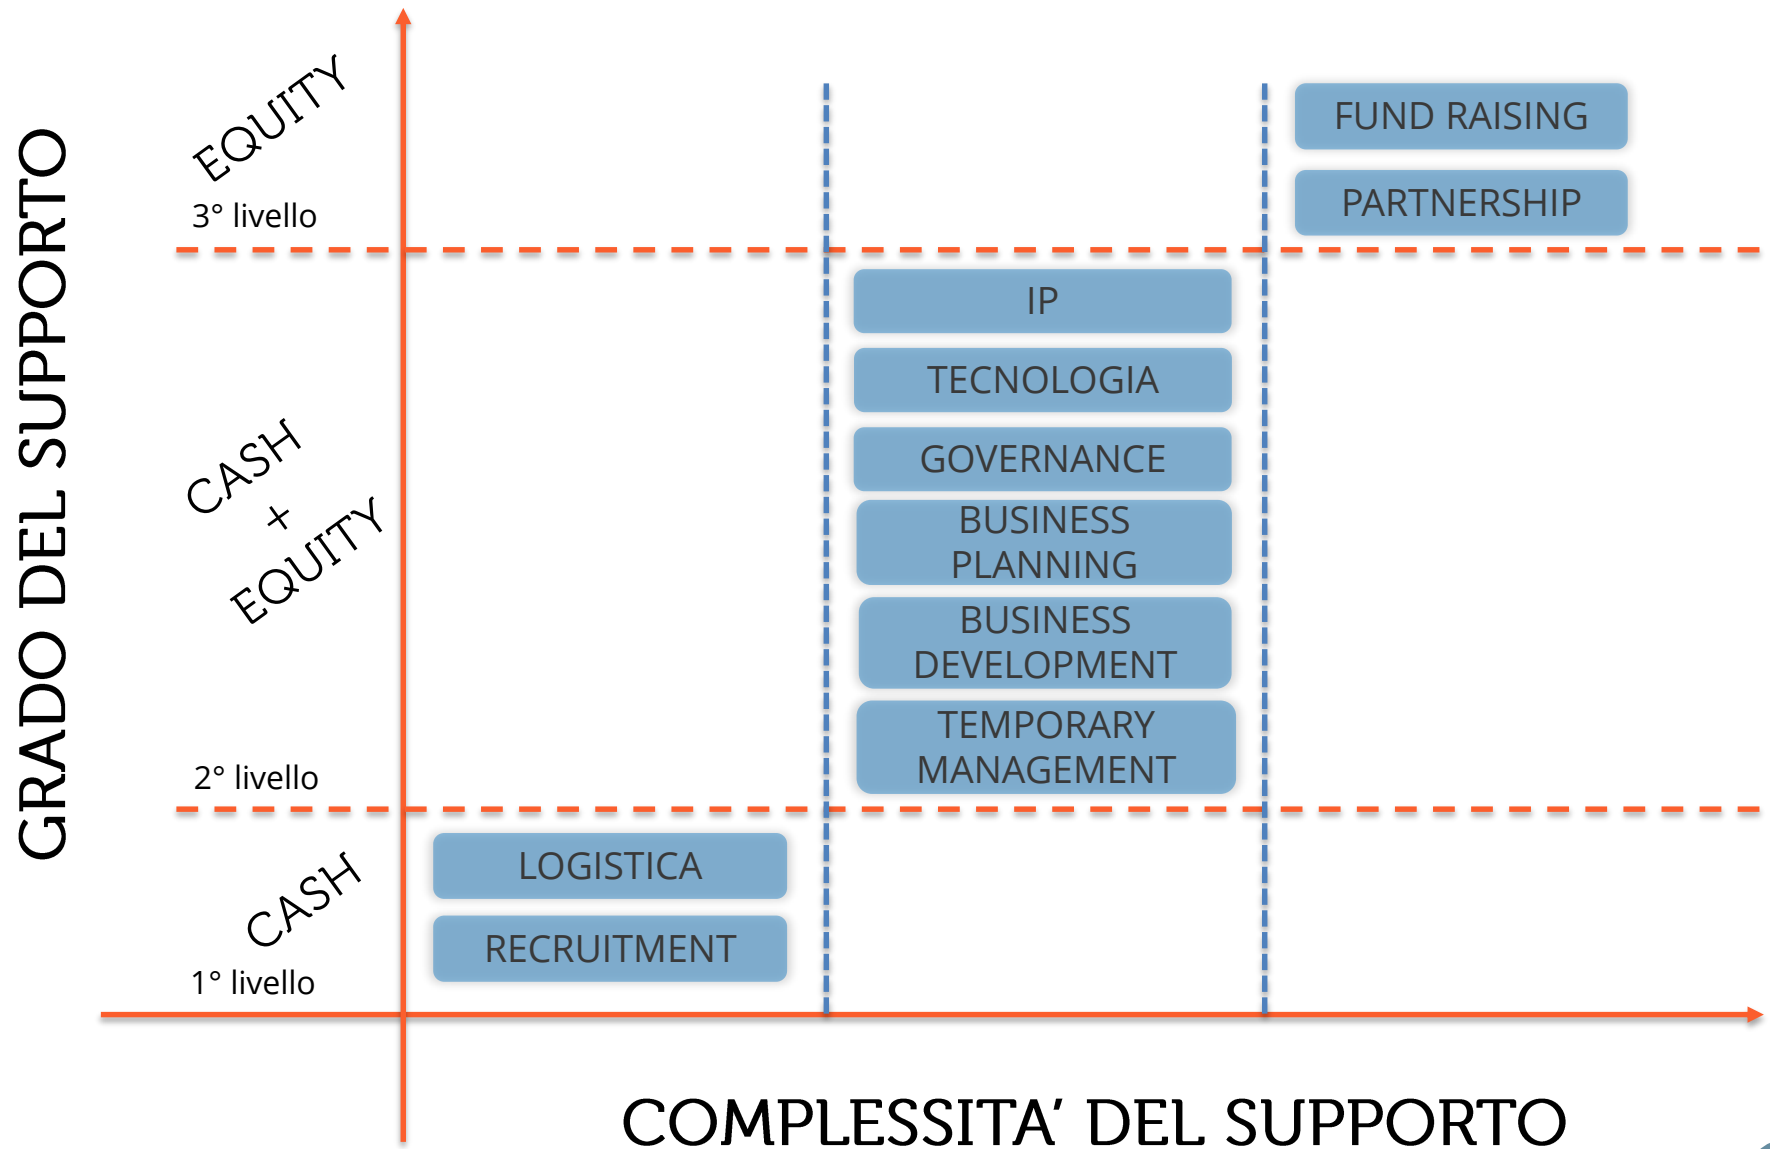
GRADO DEL SUPPORTO

EQUITY
3° livello

FUND RAISING
PARTNERSHIP

CASH + EQUITY

IP
TECNOLOGIA
GOVERNANCE
BUSINESS PLANNING
BUSINESS DEVELOPMENT
TEMPORARY MANAGEMENT

2° livello

CASH
1° livello

LOGISTICA
RECRUITMENT

COMPLESSITA' DEL SUPPORTO